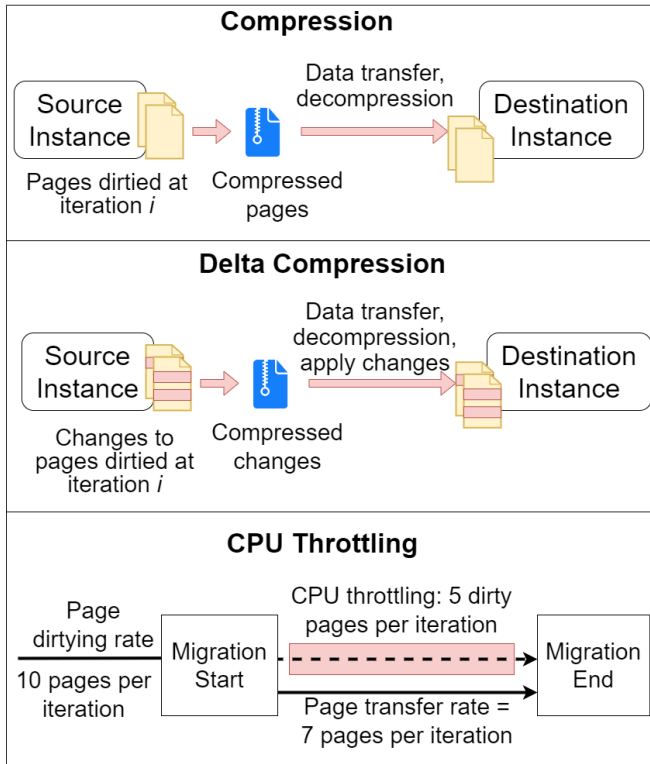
Compression

Source Instance

Data transfer, decompression

Destination Instance

Pages dirtied at iteration *i*

Compressed pages

Delta Compression

Source Instance

Data transfer, decompression, apply changes

Destination Instance

Changes to pages dirtied at iteration *i*

Compressed changes

CPU Throttling

Page dirtying rate

10 pages per iteration

Migration Start

CPU throttling: 5 dirty pages per iteration

Migration End

Page transfer rate = 7 pages per iteration